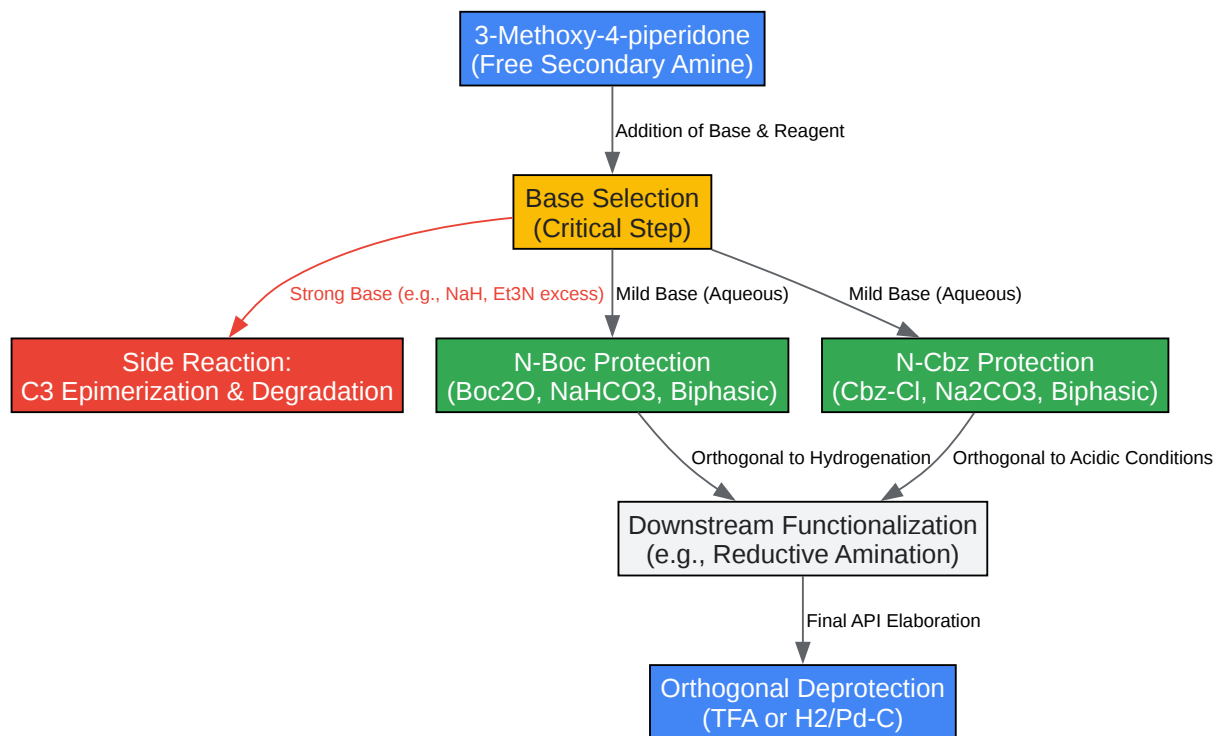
3-Methoxy-4-piperidone
(Free Secondary Amine)

Addition of Base & Reagent

Base Selection
(Critical Step)

Strong Base (e.g., NaH, Et3N excess)

Mild Base (Aqueous)

Mild Base (Aqueous)

Side Reaction:
C3 Epimerization & Degradation

N-Boc Protection
(Boc2O, NaHCO3, Biphasic)

N-Cbz Protection
(Cbz-Cl, Na2CO3, Biphasic)

Orthogonal to Hydrogenation

Orthogonal to Acidic Conditions

Downstream Functionalization
(e.g., Reductive Amination)

Final API Elaboration

Orthogonal Deprotection
(TFA or H2/Pd-C)